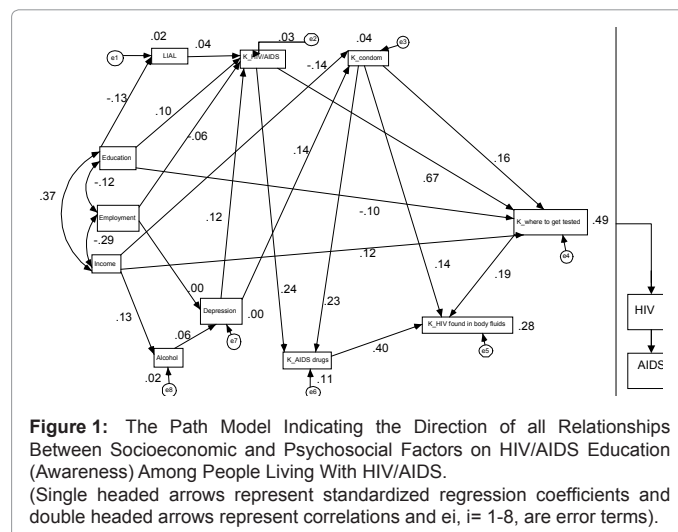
e1
.02
LIAL
.04
.03
e2
K_HIV/AIDS
.04
e3
K_condom
-.14
-.13
.10
-.06
.14
.16
.67
Education
.37
-.12
Employment
-.10
K_where to get tested
.49
-.29
.12
Income
.12
e4
.00
.24
.14
.19
.13
Depression
.00
.23
.06
e7
K_HIV found in body fluids
.28
Alcohol
.40
e5
.02
e8
K_AIDS drugs
.11
e6
HIV
AIDS

**Figure 1:** The Path Model Indicating the Direction of all Relationships Between Socioeconomic and Psychosocial Factors on HIV/AIDS Education (Awareness) Among People Living With HIV/AIDS.
(Single headed arrows represent standardized regression coefficients and double headed arrows represent correlations and ei, i= 1-8, are error terms).